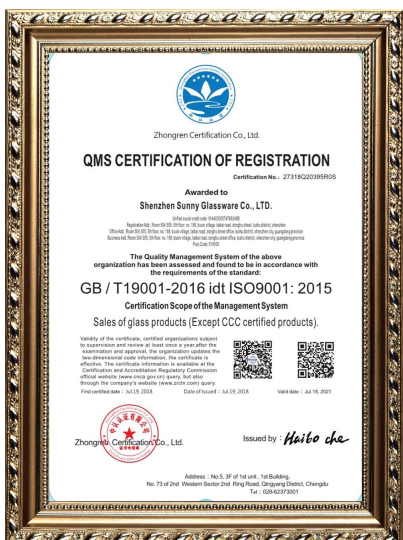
Zhongren Certification Co., Ltd.

QMS CERTIFICATION OF REGISTRATION

Certification No.: 27318Q20395R0S

Awarded to

Shenzhen Sunny Glassware Co., LTD.

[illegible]

The Quality Management System of the above organization has been assessed and found to be in accordance with the requirements of the standard:

GB / T19001-2016 idt ISO9001: 2015

Certification Scope of the Management System

Sales of glass products (Except CCC certified products).

Validity of the certificate, certified organizations subject to supervision and review at least once a year.after the examination and approval, the organization updates the two-dimensional code information, the certificate is effective. The certificate information is available at the Certification and Accreditation Regulatory Commission official website (www.cnca.gov.cn) query, but also through the company's website (www.zrcin.com) query.

First certified date : Jul 19, 2018    Date of Issued : Jul 19, 2018    Valid date : Jul 18, 2021

Zhongren Certification Co., Ltd.

Issued by : Haibo che

Address : No.5, 3F of 1st unit , 1st Building, No. 73 of 2nd Western Sector 2nd Ring Road, Qingyang District, Chengdu
Tel : 028-62373001